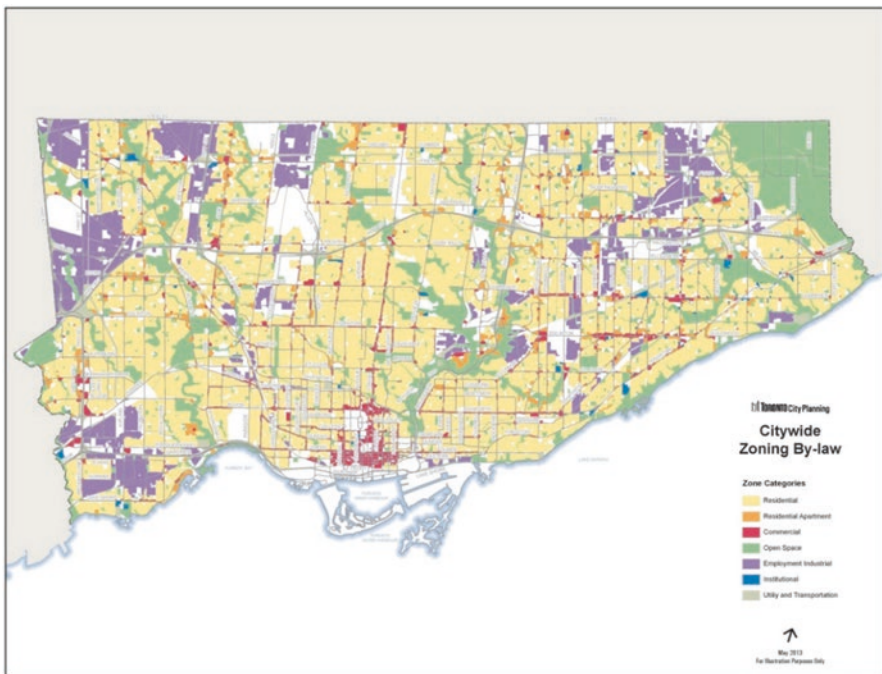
Toronto City Planning

Citywide Zoning By-law

Zone Categories

Residential

Residential Apartment

Commercial

Open Space

Employment Industrial

Institutional

Utility and Transportation

May 2013
For Illustration Purposes Only